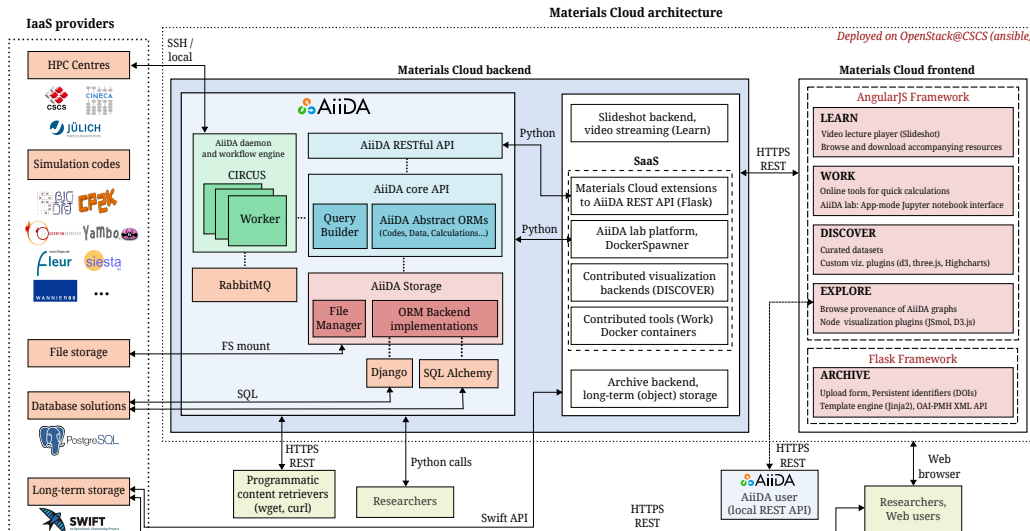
IaaS providers

Materials Cloud architecture

Deployed on OpenStack@CSCS (ansible,

HPC Centres

CSCS

CINECA

JÜLICH

Simulation codes

BIG DFT

CP2K

QUANTUM ESPRESSO

Yambo

fleur

siesta

WANNIER90

...

File storage

Database solutions

PostgreSQL

Long-term storage

SWIFT

SSH / local

Materials Cloud backend

AiiDA

AiiDA daemon and workflow engine

CIRCUS

Worker

RabbitMQ

AiiDA RESTful API

AiiDA core API

Query Builder

AiiDA Abstract ORMs (Codes, Data, Calculations...)

AiiDA Storage

File Manager

ORM Backend implementations

Django

SQL Alchemy

FS mount

SQL

Python

Python

Slideshot backend, video streaming (Learn)

SaaS

Materials Cloud extensions to AiiDA REST API (Flask)

AiiDA lab platform, DockerSpawner

Contributed visualization backends (DISCOVER)

Contributed tools (Work) Docker containers

Archive backend, long-term (object) storage

HTTPS REST

Materials Cloud frontend

AngularJS Framework

LEARN
Video lecture player (Slideshot)
Browse and download accompanying resources

WORK
Online tools for quick calculations
AiiDA lab: App-mode Jupyter notebook interface

DISCOVER
Curated datasets
Custom viz. plugins (d3, three.js, Highcharts)

EXPLORE
Browse provenance of AiiDA graphs
Node visualization plugins (JSmol, D3.js)

Flask Framework

ARCHIVE
Upload form, Persistent identifiers (DOIs)
Template engine (Jinja2), OAI-PMH XML API

HTTPS REST

Programmatic content retrievers (wget, curl)

Python calls

Researchers

Swift API

HTTPS REST

HTTPS REST

AiiDA

AiiDA user (local REST API)

Web browser

Researchers, Web users